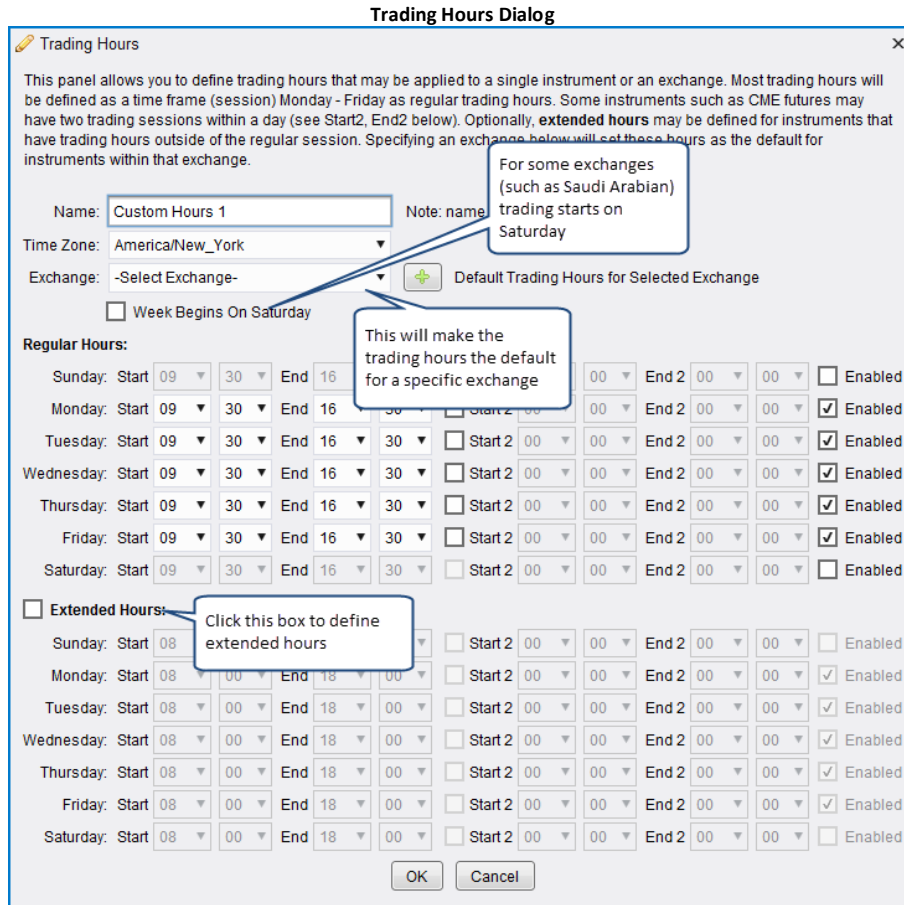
Trading Hours Dialog

Trading Hours

This panel allows you to define trading hours that may be applied to a single instrument or an exchange. Most trading hours will be defined as a time frame (session) Monday - Friday as regular trading hours. Some instruments such as CME futures may have two trading sessions within a day (see Start2, End2 below). Optionally, extended hours may be defined for instruments that have trading hours outside of the regular session. Specifying an exchange below will set these hours as the default for instruments within that exchange.

For some exchanges (such as Saudi Arabian) trading starts on Saturday

Name: Custom Hours 1

Note: name

Time Zone: America/New_York

Exchange: -Select Exchange-

Default Trading Hours for Selected Exchange

Week Begins On Saturday

This will make the trading hours the default for a specific exchange

Regular Hours:

| | | | | | | | | | | | | |
|---|---|---|---|---|---|---|---|---|---|---|---|---|
| Sunday: | Start | 09 | 30 | End | 16 | | | 00 | End 2 | 00 | 00 | Enabled |
| Monday: | Start | 09 | 30 | End | 16 | 30 | Start 2 | | 00 | End 2 | 00 | 00 | Enabled |
| Tuesday: | Start | 09 | 30 | End | 16 | 30 | Start 2 | 00 | 00 | End 2 | 00 | 00 | Enabled |
| Wednesday: | Start | 09 | 30 | End | 16 | 30 | Start 2 | 00 | 00 | End 2 | 00 | 00 | Enabled |
| Thursday: | Start | 09 | 30 | End | 16 | 30 | Start 2 | 00 | 00 | End 2 | 00 | 00 | Enabled |
| Friday: | Start | 09 | 30 | End | 16 | 30 | Start 2 | 00 | 00 | End 2 | 00 | 00 | Enabled |
| Saturday: | Start | 09 | 30 | End | 16 | 30 | Start 2 | 00 | 00 | End 2 | 00 | 00 | Enabled |

Extended Hours:

Click this box to define extended hours

| | | | | | | | | | | | | |
|---|---|---|---|---|---|---|---|---|---|---|---|---|
| Sunday: | Start | 08 | | | | 00 | Start 2 | 00 | 00 | End 2 | 00 | 00 | Enabled |
| Monday: | Start | 08 | 00 | End | 18 | 00 | Start 2 | 00 | 00 | End 2 | 00 | 00 | Enabled |
| Tuesday: | Start | 08 | 00 | End | 18 | 00 | Start 2 | 00 | 00 | End 2 | 00 | 00 | Enabled |
| Wednesday: | Start | 08 | 00 | End | 18 | 00 | Start 2 | 00 | 00 | End 2 | 00 | 00 | Enabled |
| Thursday: | Start | 08 | 00 | End | 18 | 00 | Start 2 | 00 | 00 | End 2 | 00 | 00 | Enabled |
| Friday: | Start | 08 | 00 | End | 18 | 00 | Start 2 | 00 | 00 | End 2 | 00 | 00 | Enabled |
| Saturday: | Start | 08 | 00 | End | 18 | 00 | Start 2 | 00 | 00 | End 2 | 00 | 00 | Enabled |

OK Cancel